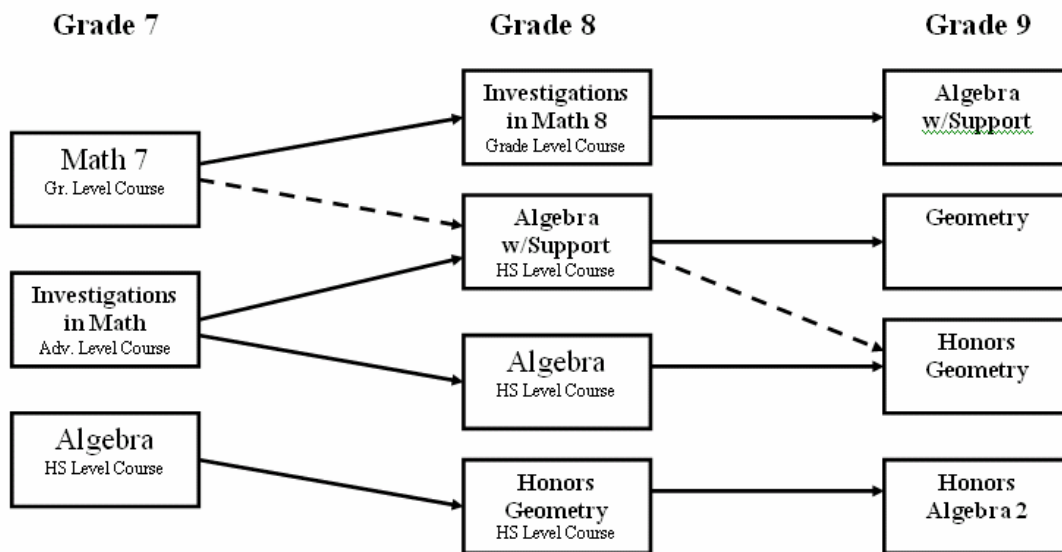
Grade 7

Grade 8

Grade 9

Math 7
Gr. Level Course

Investigations in Math
Adv. Level Course

Algebra
HS Level Course

Investigations in Math 8
Grade Level Course

Algebra w/Support
HS Level Course

Algebra
HS Level Course

Honors Geometry
HS Level Course

Algebra w/Support

Geometry

Honors Geometry

Honors Algebra 2